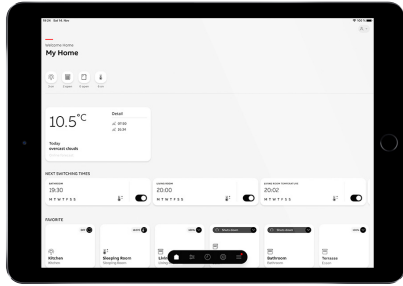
Welcome Home
My Home

10.5°C
Detail
07:00
19:39
Today
overcast clouds

NEXT SWITCHING TIMES
BATHROOM
19:30
M T W T F S S
LIVING ROOM
20:00
M T W T F S S
LIVING ROOM TEMPERATURE
20:02
M T W T F S S

FAVORITE
Kitchen
Sleeping Room
Living
Bathroom
Terrace